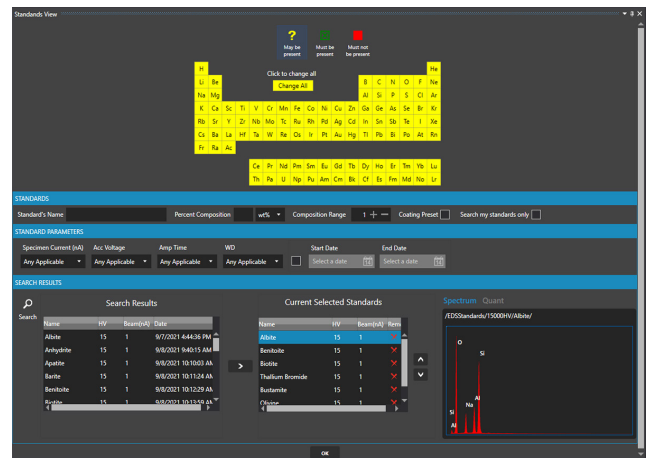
Standards View

?
May be present

Must be present

Must not be present

H He
Li Be B C N O F Ne
Na Mg Al Si P S Cl Ar
K Ca Sc Ti V Cr Mn Fe Co Ni Cu Zn Ga Ge As Se Br Kr
Rb Sr Y Zr Nb Mo Tc Ru Rh Pd Ag Cd In Sn Sb Te I Xe
Cs Ba La Hf Ta W Re Os Ir Pt Au Hg Tl Pb Bi Po At Rn
Fr Ra Ac

Ce Pr Nd Pm Sm Eu Gd Tb Dy Ho Er Tm Yb Lu
Th Pa U Np Pu Am Cm Bk Cf Es Fm Md No Lr

Click to change all
Change All

STANDARDS

Standard's Name Percent Composition wt% Composition Range 1 + − Coating Preset Search my standards only

STANDARD PARAMETERS

Specimen Current (nA) Acc Voltage Amp Time WD Start Date End Date
Any Applicable Any Applicable Any Applicable Any Applicable Select a date Select a date

SEARCH RESULTS

Search

Search Results

| Name | HV | Beam(nA) | Date |
|---|---|---|---|
| Albite | 15 | 1 | 9/7/2021 4:44:36 PM |
| Anhydrite | 15 | 1 | 9/8/2021 9:40:15 AM |
| Apatite | 15 | 1 | 9/8/2021 10:10:03 AM |
| Barite | 15 | 1 | 9/8/2021 10:11:24 AM |
| Benitoite | 15 | 1 | 9/8/2021 10:12:29 AM |
| Biotite | 15 | 1 | 9/8/2021 10:13:59 AM |

Current Selected Standards

| Name | HV | Beam(nA) | Remo |
|---|---|---|---|
| Albite | 15 | 1 | ✕ |
| Benitoite | 15 | 1 | ✕ |
| Biotite | 15 | 1 | ✕ |
| Thallium Bromide | 15 | 1 | ✕ |
| Bustamite | 15 | 1 | ✕ |
| Olivine | 15 | 1 | ✕ |

Spectrum Quant

/EDSStandards/15000HV/Albite/

O Si Na Al Si Al

OK